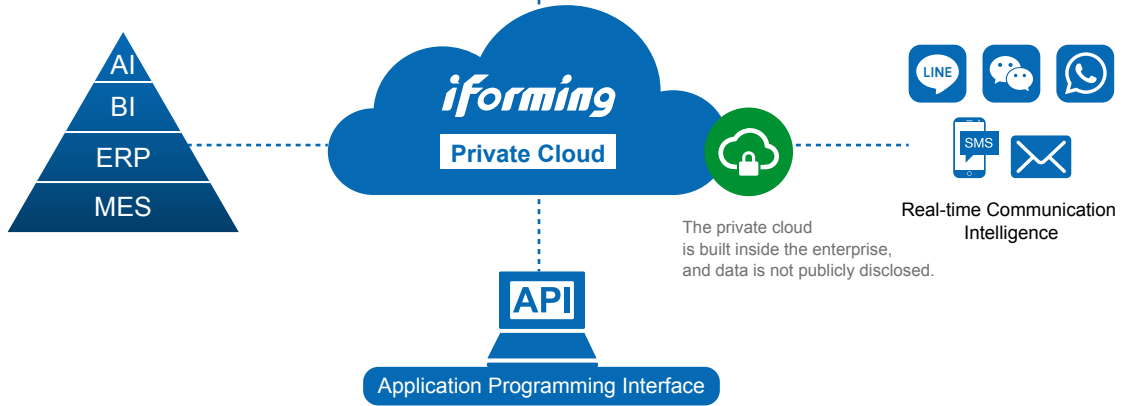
AI
BI
ERP
MES

iforming
Private Cloud

LINE

SMS

Real-time Communication Intelligence

The private cloud is built inside the enterprise, and data is not publicly disclosed.

API

Application Programming Interface